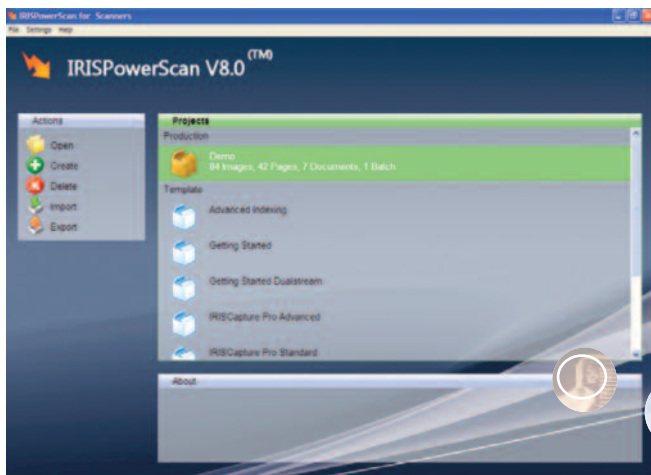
IRISPowerScan for Scanners

File Settings Help

IRISPowerScan V8.0 (TM)

Actions

Open

Create

Delete

Import

Export

Projects

Production

Demo
84 Images, 42 Pages, 7 Documents, 1 Batch

Template

Advanced Indexing

Getting Started

Getting Started Dualstream

IRISCapture Pro Advanced

IRISCapture Pro Standard

About